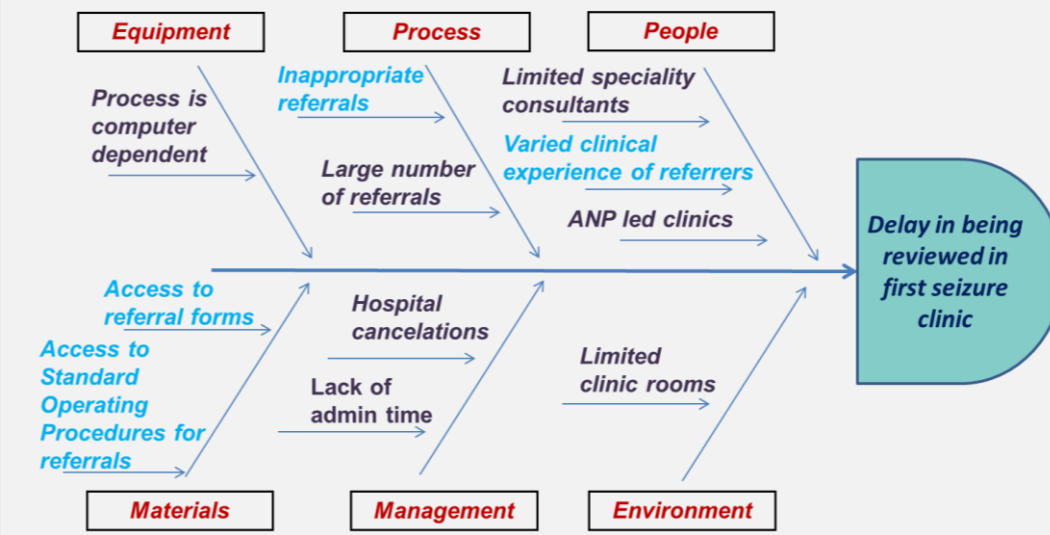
Equipment

Process is computer dependent

Process

Inappropriate referrals

Large number of referrals

People

Limited speciality consultants

Varied clinical experience of referrers

ANP led clinics

Delay in being reviewed in first seizure clinic

Access to referral forms

Access to Standard Operating Procedures for referrals

Hospital cancelations

Lack of admin time

Limited clinic rooms

Materials

Management

Environment